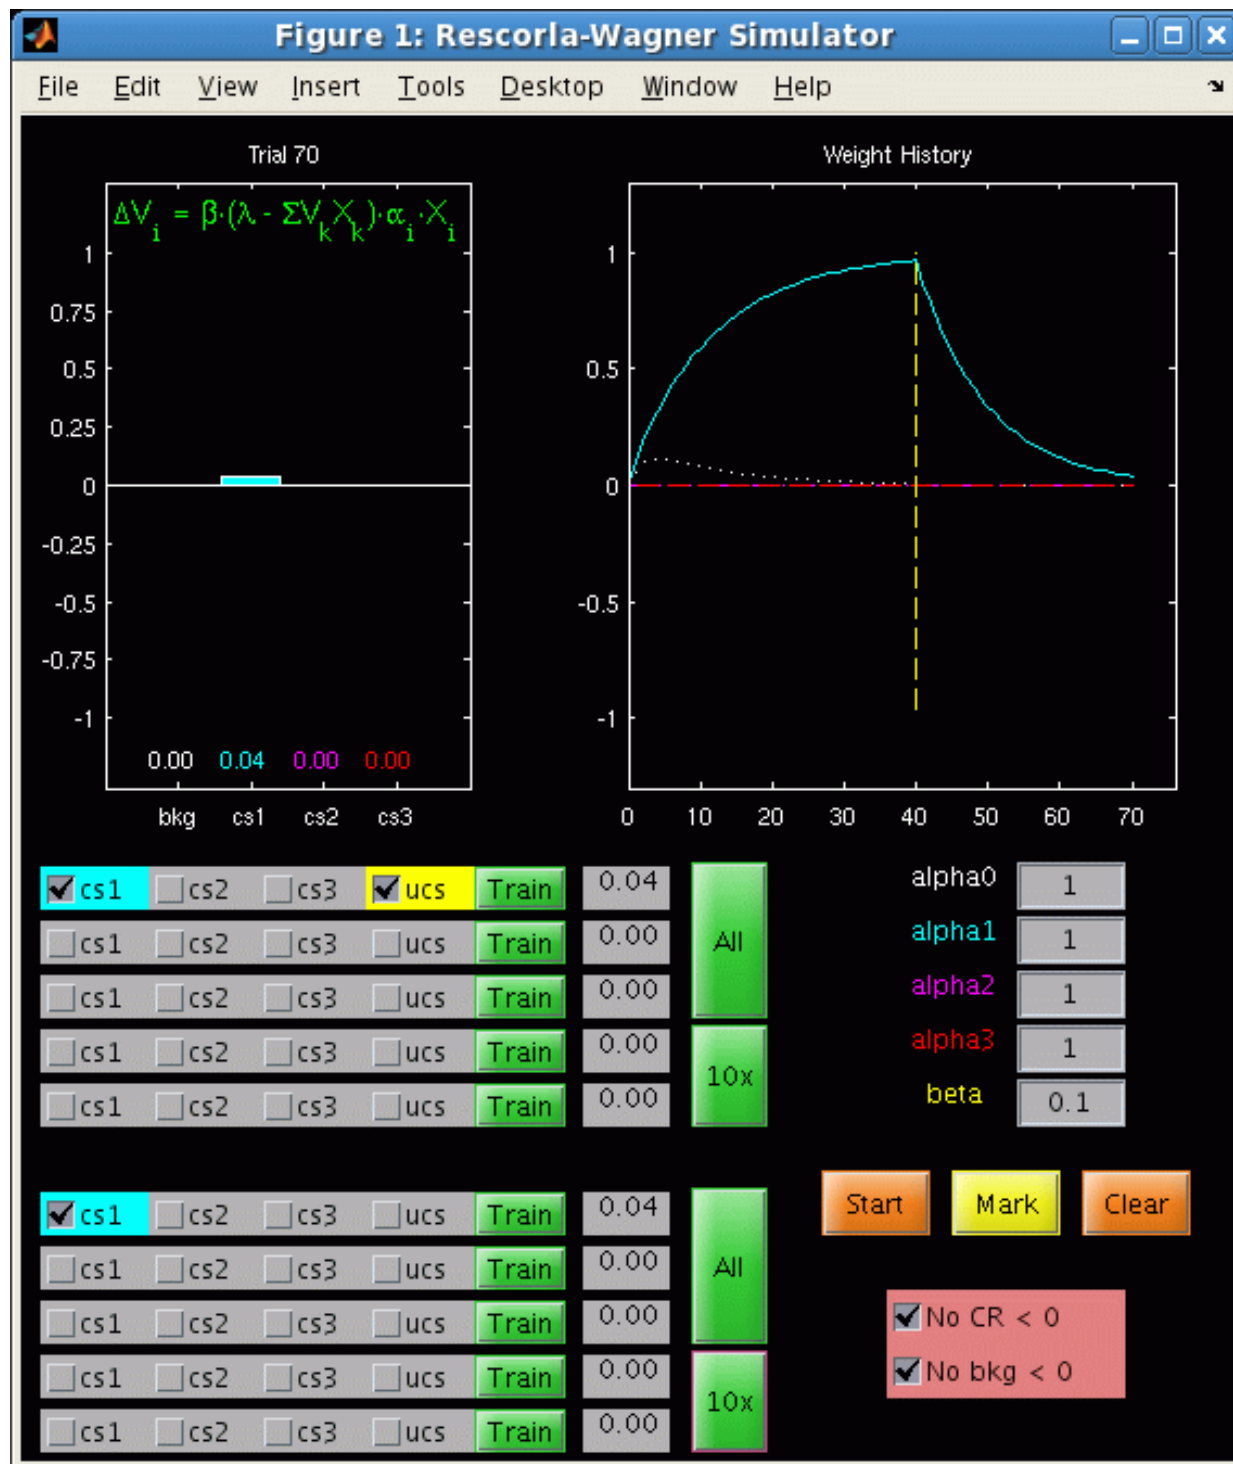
Figure 1: Rescorla-Wagner Simulator

File Edit View Insert Tools Desktop Window Help

Trial 70

$\Delta V_i = \beta \cdot (\lambda - \Sigma V_k X_k) \cdot \alpha_i \cdot X_i$

1
0.75
0.5
0.25
0
-0.25
-0.5
-0.75
-1

0.00 0.04 0.00 0.00

bkg cs1 cs2 cs3

Weight History

1
0.5
0
-0.5
-1

0 10 20 30 40 50 60 70

cs1 cs2 cs3 ucs Train 0.04
cs1 cs2 cs3 ucs Train 0.00
cs1 cs2 cs3 ucs Train 0.00
cs1 cs2 cs3 ucs Train 0.00
cs1 cs2 cs3 ucs Train 0.00

All
10x

alpha0 1
alpha1 1
alpha2 1
alpha3 1
beta 0.1

cs1 cs2 cs3 ucs Train 0.04
cs1 cs2 cs3 ucs Train 0.00
cs1 cs2 cs3 ucs Train 0.00
cs1 cs2 cs3 ucs Train 0.00
cs1 cs2 cs3 ucs Train 0.00

All
10x

Start Mark Clear

No CR < 0
No bkg < 0